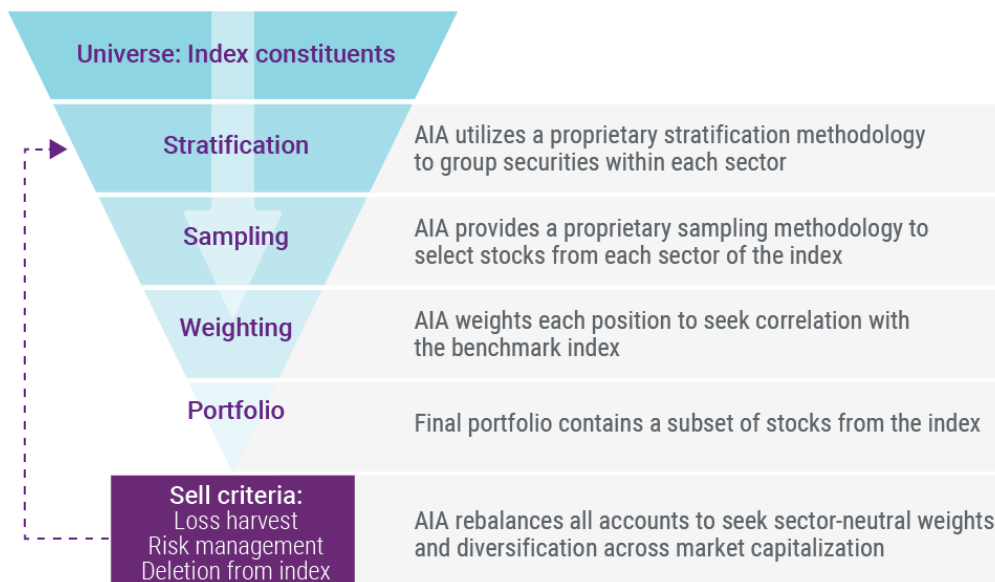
Universe: Index constituents

Stratification

AIA utilizes a proprietary stratification methodology to group securities within each sector

Sampling

AIA provides a proprietary sampling methodology to select stocks from each sector of the index

Weighting

AIA weights each position to seek correlation with the benchmark index

Portfolio

Final portfolio contains a subset of stocks from the index

Sell criteria:
Loss harvest
Risk management
Deletion from index

AIA rebalances all accounts to seek sector-neutral weights and diversification across market capitalization